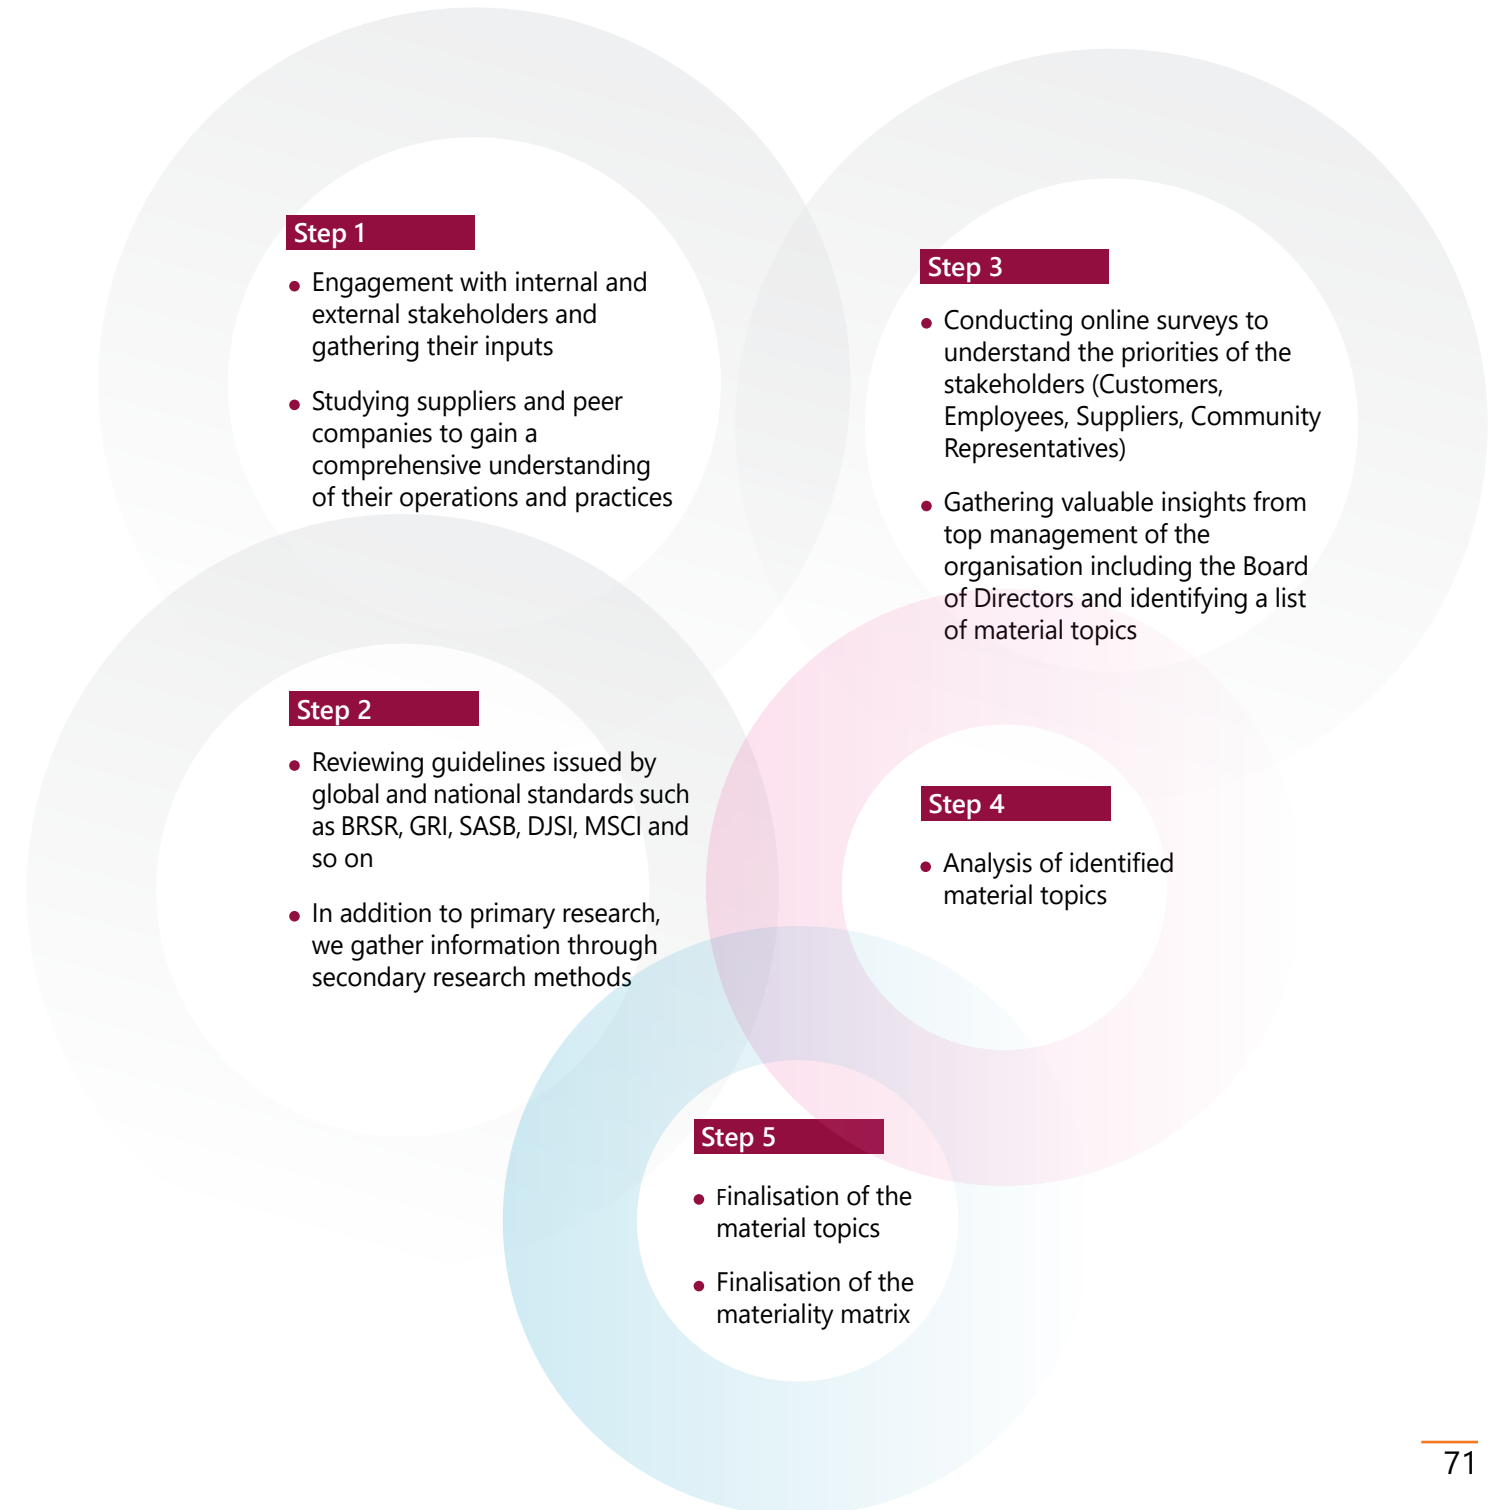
Step 1

- Engagement with internal and external stakeholders and gathering their inputs
- Studying suppliers and peer companies to gain a comprehensive understanding of their operations and practices

Step 3

- Conducting online surveys to understand the priorities of the stakeholders (Customers, Employees, Suppliers, Community Representatives)
- Gathering valuable insights from top management of the organisation including the Board of Directors and identifying a list of material topics

Step 2

- Reviewing guidelines issued by global and national standards such as BRSR, GRI, SASB, DJSI, MSCI and so on
- In addition to primary research, we gather information through secondary research methods

Step 4

- Analysis of identified material topics

Step 5

- Finalisation of the material topics
- Finalisation of the materiality matrix

71